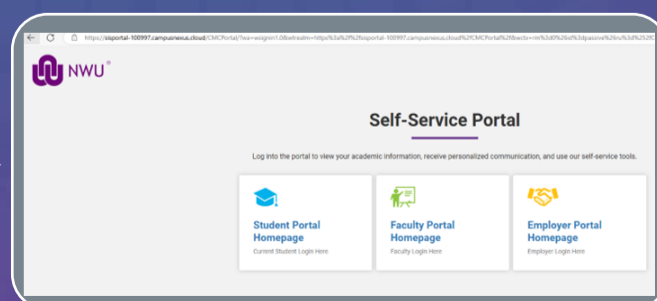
https://sisportal-100997.campusnexus.cloud/CMCPortal/?wa=wsignin1.0&wtrealm=https%3a%2f%2fsisportal-100997.campusnexus.cloud%2fCMCPortal%2f&wctx=rm%3d0%26id%3dpassive%26ru%3d%252fC

NWU®

Self-Service Portal

Log into the portal to view your academic information, receive personalized communication, and use our self-service tools.

Student Portal Homepage
Current Student Login Here

Faculty Portal Homepage
Faculty Login Here

Employer Portal Homepage
Employer Login Here